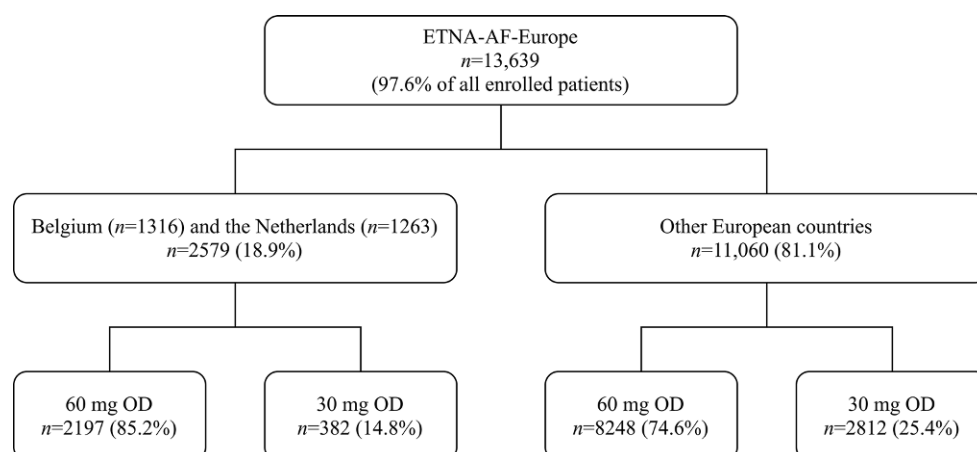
ETNA-AF-Europe
$n$=13,639
(97.6% of all enrolled patients)

Belgium ($n$=1316) and the Netherlands ($n$=1263)
$n$=2579 (18.9%)

Other European countries
$n$=11,060 (81.1%)

60 mg OD
$n$=2197 (85.2%)

30 mg OD
$n$=382 (14.8%)

60 mg OD
$n$=8248 (74.6%)

30 mg OD
$n$=2812 (25.4%)